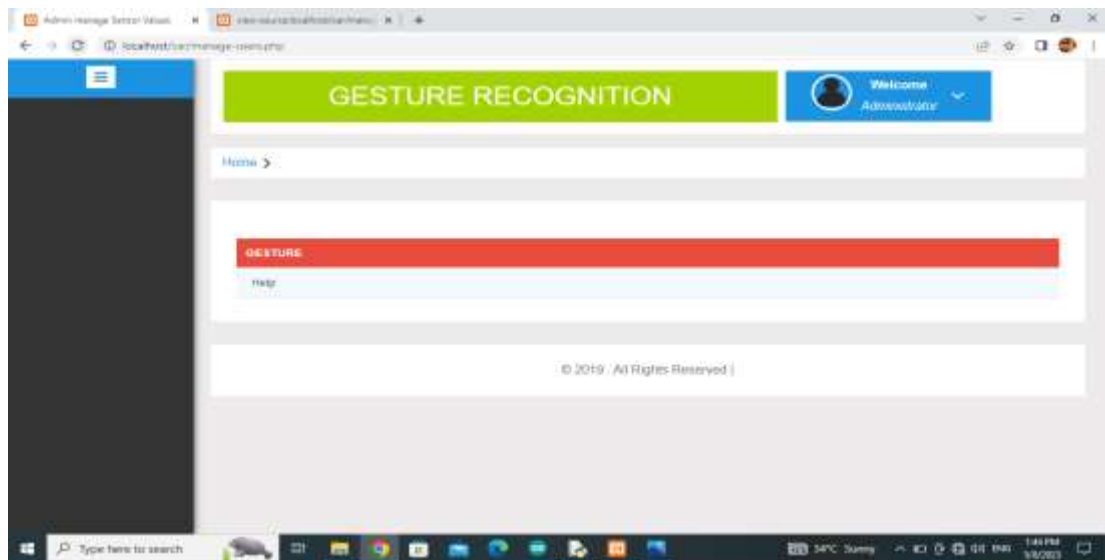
Admin manage Sensor Values ×
view-source:localhost/ ×
+

localhost/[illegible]/manage-users.php

GESTURE RECOGNITION

Welcome
Administrator

Home >

GESTURE

Help

© 2019 . All Rights Reserved |

Type here to search

34°C Sunny

1:46 PM
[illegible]